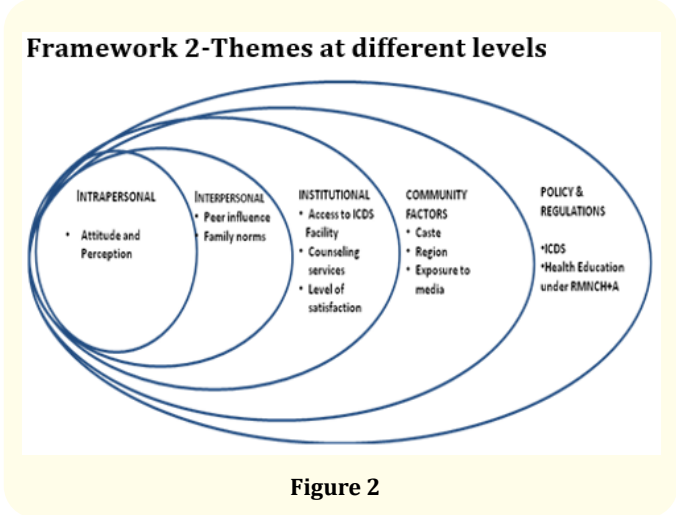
Framework 2-Themes at different levels

INTRAPERSONAL
• Attitude and Perception

INTERPERSONAL
• Peer influence
• Family norms

INSTITUTIONAL
• Access to ICDS Facility
• Counseling services
• Level of satisfaction

COMMUNITY FACTORS
• Caste
• Region
• Exposure to media

POLICY & REGULATIONS
•ICDS
•Health Education under RMNCH+A

Figure 2